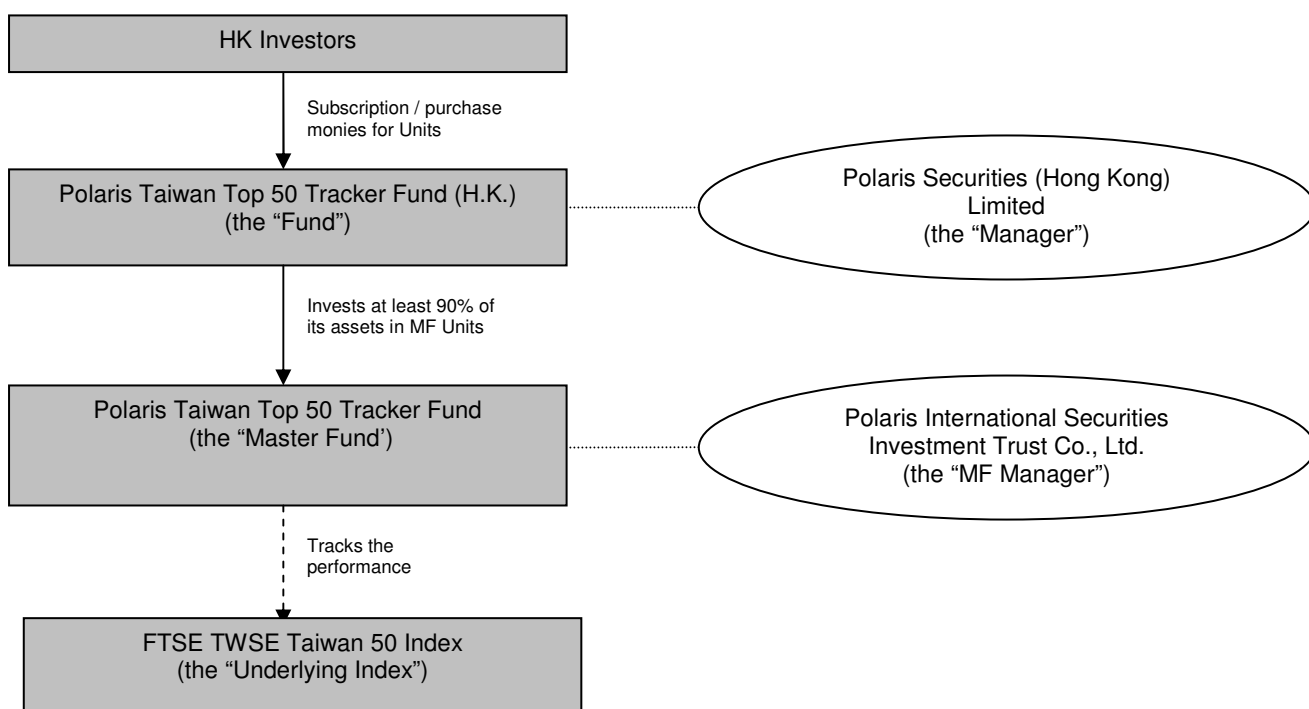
HK Investors

Subscription / purchase monies for Units

Polaris Taiwan Top 50 Tracker Fund (H.K.)
(the "Fund")

Polaris Securities (Hong Kong) Limited
(the "Manager")

Invests at least 90% of its assets in MF Units

Polaris Taiwan Top 50 Tracker Fund
(the "Master Fund')

Polaris International Securities Investment Trust Co., Ltd.
(the "MF Manager")

Tracks the performance

FTSE TWSE Taiwan 50 Index
(the "Underlying Index")